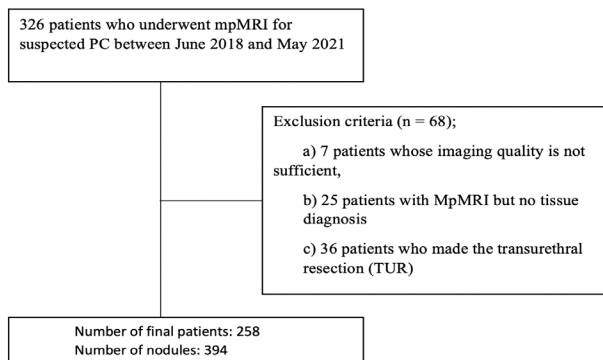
326 patients who underwent mpMRI for suspected PC between June 2018 and May 2021

Exclusion criteria (n = 68);

a) 7 patients whose imaging quality is not sufficient,

b) 25 patients with MpMRI but no tissue diagnosis

c) 36 patients who made the transurethral resection (TUR)

Number of final patients: 258
Number of nodules: 394